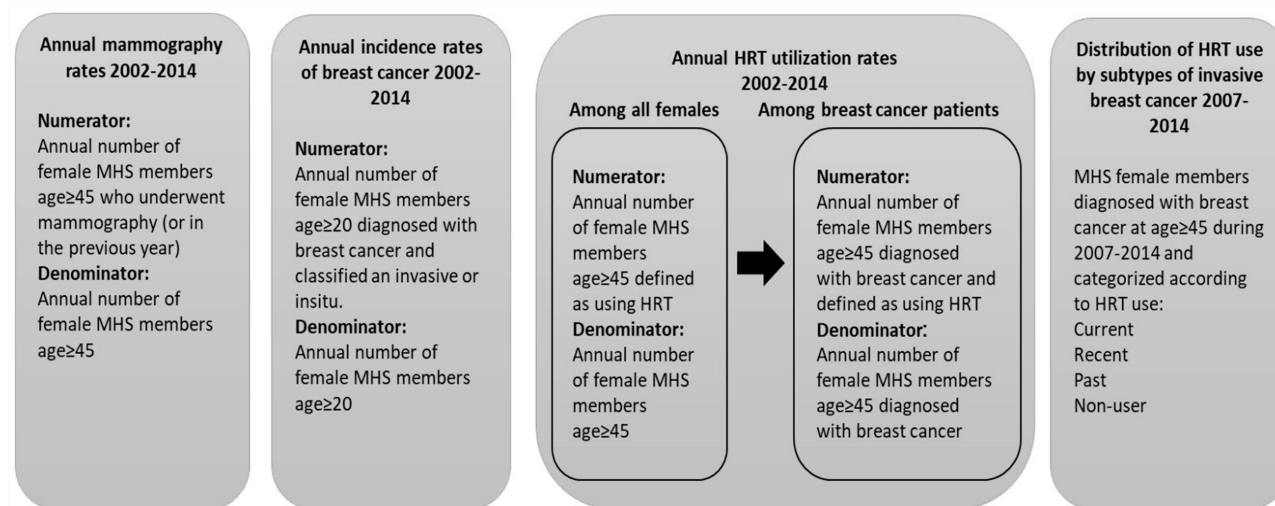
Annual mammography rates 2002-2014

Numerator:
Annual number of female MHS members age≥45 who underwent mammography (or in the previous year)
Denominator:
Annual number of female MHS members age≥45

Annual incidence rates of breast cancer 2002-2014

Numerator:
Annual number of female MHS members age≥20 diagnosed with breast cancer and classified an invasive or insitu.
Denominator:
Annual number of female MHS members age≥20

Annual HRT utilization rates 2002-2014

Among all females

Numerator:
Annual number of female MHS members age≥45 defined as using HRT
Denominator:
Annual number of female MHS members age≥45

Among breast cancer patients

Numerator:
Annual number of female MHS members age≥45 diagnosed with breast cancer and defined as using HRT
Denominator:
Annual number of female MHS members age≥45 diagnosed with breast cancer

Distribution of HRT use by subtypes of invasive breast cancer 2007-2014

MHS female members diagnosed with breast cancer at age≥45 during 2007-2014 and categorized according to HRT use:
Current
Recent
Past
Non-user